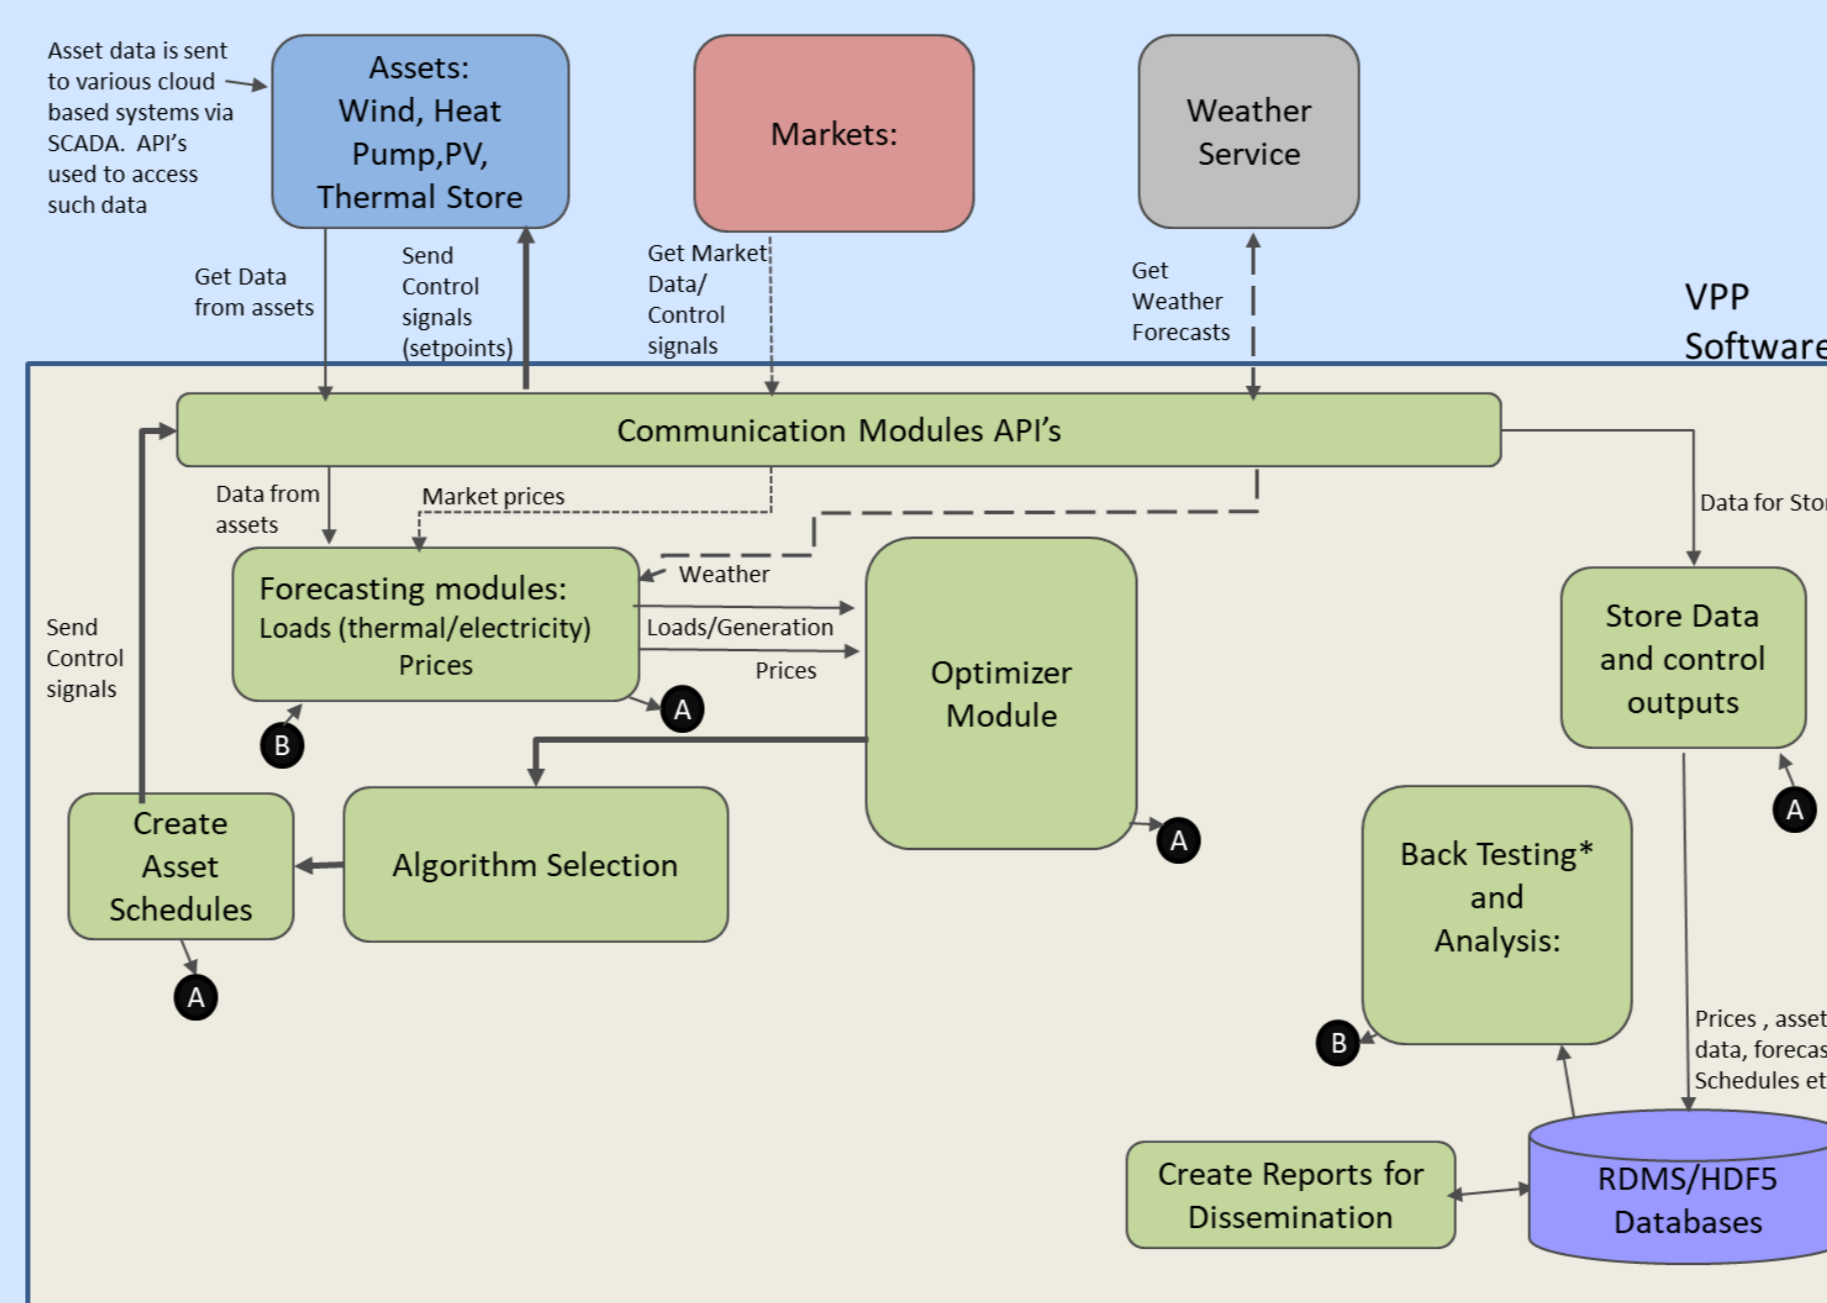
Asset data is sent to various cloud based systems via SCADA. API's used to access such data

Assets: Wind, Heat Pump,PV, Thermal Store

Markets:

Weather Service

Get Data from assets

Send Control signals (setpoints)

Get Market Data/ Control signals

Get Weather Forecasts

VPP Software

Communication Modules API's

Data from assets

Market prices

Data for Sto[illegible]

Weather

Forecasting modules: Loads (thermal/electricity) Prices

Loads/Generation

Prices

Optimizer Module

Store Data and control outputs

Send Control signals

A

B

Create Asset Schedules

Algorithm Selection

A

A

Back Testing* and Analysis:

A

B

Prices , asset data, forecas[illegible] Schedules et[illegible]

Create Reports for Dissemination

RDMS/HDF5 Databases